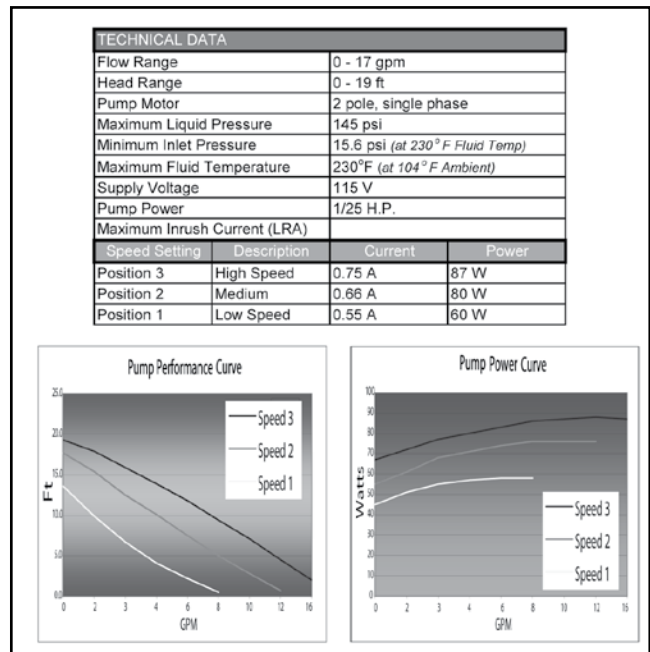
| TECHNICAL DATA | | | |
|---|---|---|---|
| Flow Range | | 0 - 17 gpm | |
| Head Range | | 0 - 19 ft | |
| Pump Motor | | 2 pole, single phase | |
| Maximum Liquid Pressure | | 145 psi | |
| Minimum Inlet Pressure | | 15.6 psi *(at 230° F Fluid Temp)* | |
| Maximum Fluid Temperature | | 230°F *(at 104° F Ambient)* | |
| Supply Voltage | | 115 V | |
| Pump Power | | 1/25 H.P. | |
| Maximum Inrush Current (LRA) | | | |
| Speed Setting | Description | Current | Power |
| Position 3 | High Speed | 0.75 A | 87 W |
| Position 2 | Medium | 0.66 A | 80 W |
| Position 1 | Low Speed | 0.55 A | 60 W |

Pump Performance Curve

Ft

25.0
20.0
15.0
10.0
5.0
0.0

0 2 3 4 6 8 12 16

GPM

Speed 3
Speed 2
Speed 1

Pump Power Curve

Watts

100
90
80
70
60
50
40
30
20
10
0

0 2 3 4 6 8 10 12 16

GPM

Speed 3
Speed 2
Speed 1